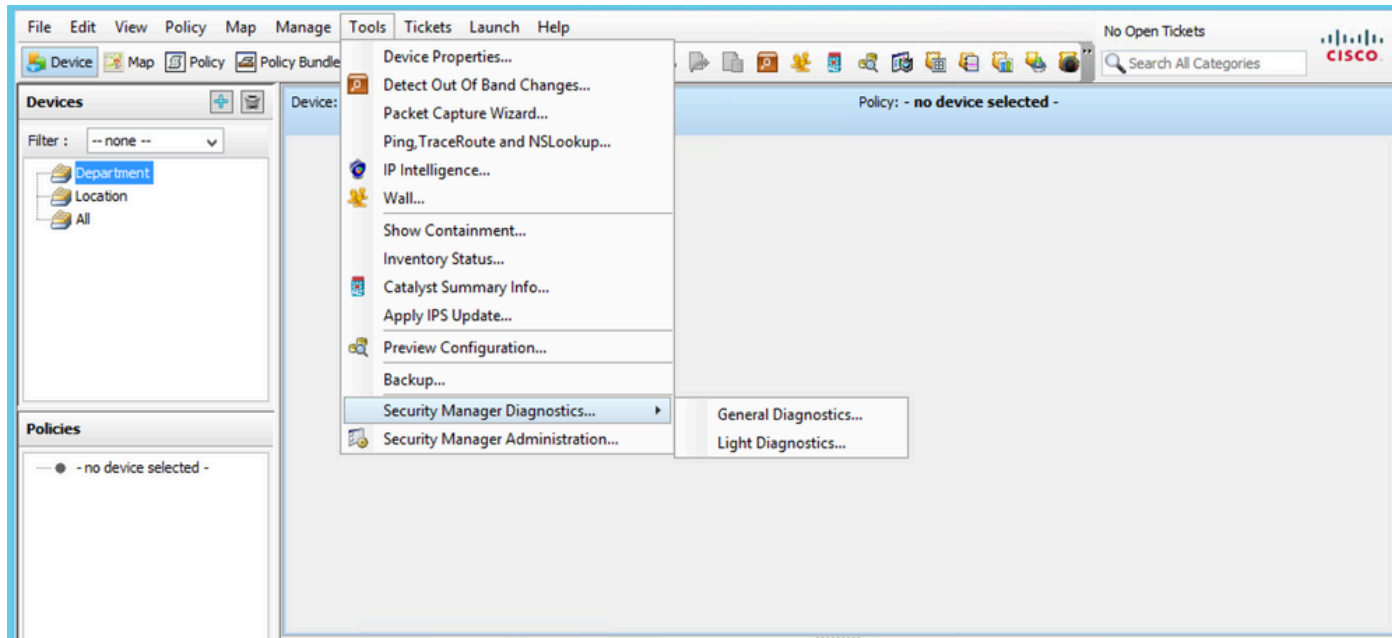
File Edit View Policy Map Manage Tools Tickets Launch Help

No Open Tickets

cisco

Device Map Policy Policy Bundle

Search All Categories

Devices

Filter : -- none --

Department
Location
All

Policies

- no device selected -

Device:

Policy: - no device selected -

Device Properties...
Detect Out Of Band Changes...
Packet Capture Wizard...
Ping,TraceRoute and NSLookup...
IP Intelligence...
Wall...
Show Containment...
Inventory Status...
Catalyst Summary Info...
Apply IPS Update...
Preview Configuration...
Backup...
Security Manager Diagnostics...
Security Manager Administration...

General Diagnostics...
Light Diagnostics...